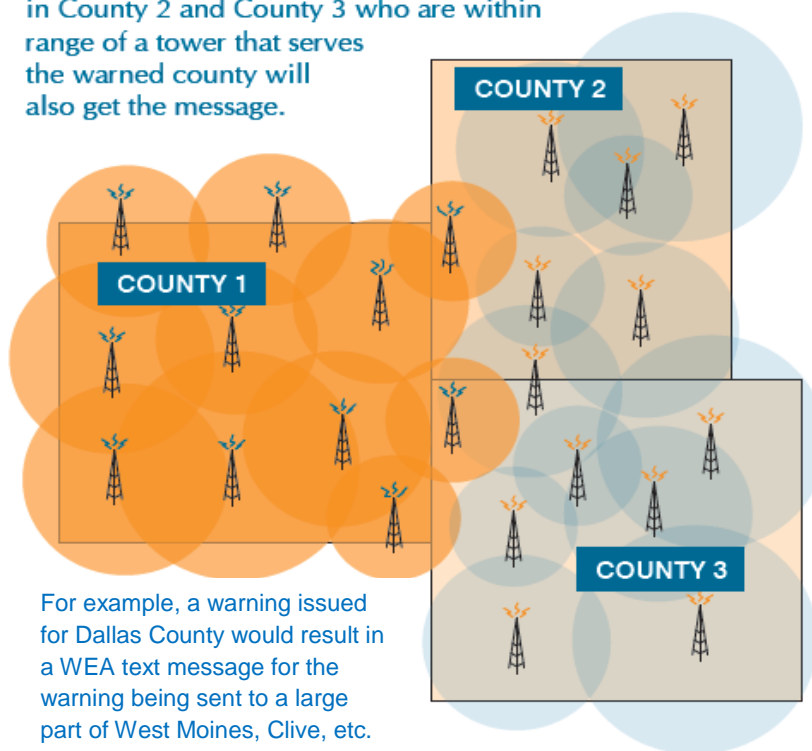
in County 2 and County 3 who are within range of a tower that serves the warned county will also get the message.

COUNTY 2

COUNTY 1

COUNTY 3

For example, a warning issued for Dallas County would result in a WEA text message for the warning being sent to a large part of West Moines, Clive, etc.